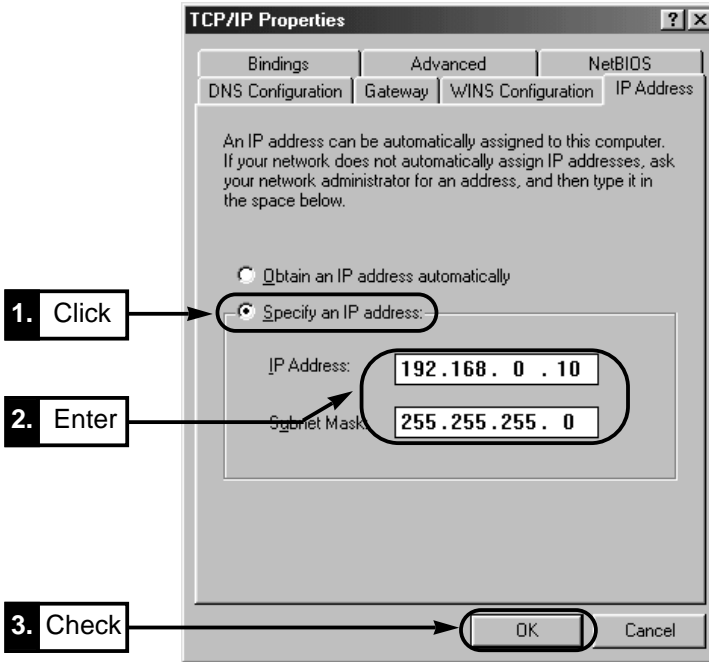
TCP/IP Properties

?

X

Bindings

Advanced

NetBIOS

DNS Configuration

Gateway

WINS Configuration

IP Address

An IP address can be automatically assigned to this computer. If your network does not automatically assign IP addresses, ask your network administrator for an address, and then type it in the space below.

Obtain an IP address automatically

1. Click

Specify an IP address:

IP Address:

192.168. 0 .10

2. Enter

Subnet Mask:

255.255.255. 0

3. Check

OK

Cancel